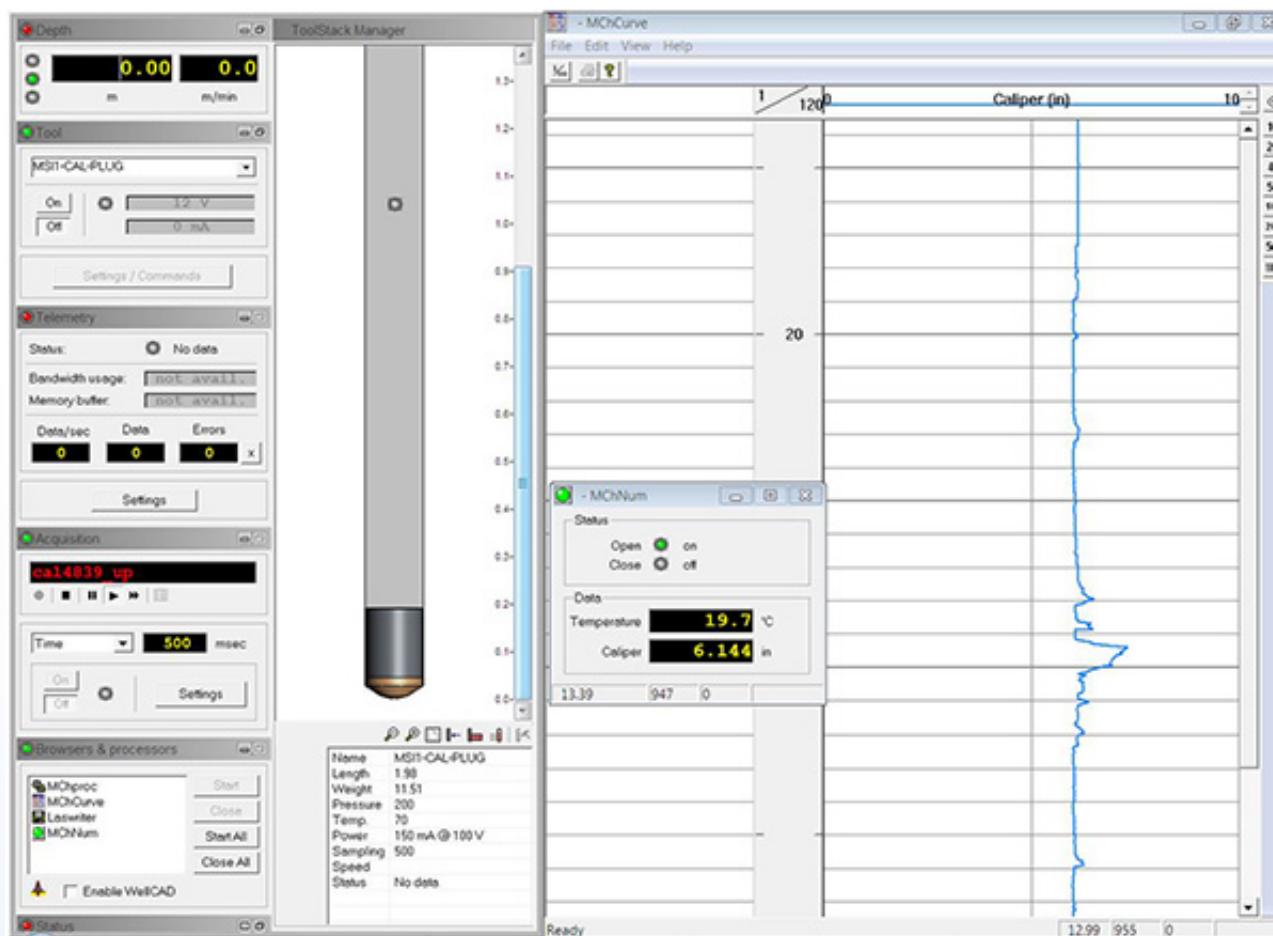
Depth
0.00
0.0
m
m/min

Tool
MSI1-CAL-PLUG
On
Off
12 V
0 mA
Settings / Commands

Telemetry
Status:
No data
Bandwidth usage:
not avail.
Memory buffer:
not avail.
Data/sec
Data
Errors
0
0
0
x
Settings

Acquisition
cal4839_up
Time
500
msec
On
Off
Settings

Browsers & processors
MChproc
MChCurve
Laswriter
MChNum
Start
Close
Start All
Close All
Enable WellCAD

Status

ToolStack Manager
1.3
1.2
1.1
1.0
0.9
0.8
0.7
0.6
0.5
0.4
0.3
0.2
0.1
0.0

| Name | MSI1-CAL-PLUG |
|---|---|
| Length | 1.98 |
| Weight | 11.51 |
| Pressure | 200 |
| Temp. | 70 |
| Power | 150 mA @ 100 V |
| Sampling | 500 |
| Speed | |
| Status | No data |

- MChCurve
File Edit View Help
1
120
0
Caliper (in)
10
20

- MChNum
Status
Open
on
Close
off
Data
Temperature
19.7
°C
Caliper
6.144
in
13.39
947
0

Ready
12.99
955
0